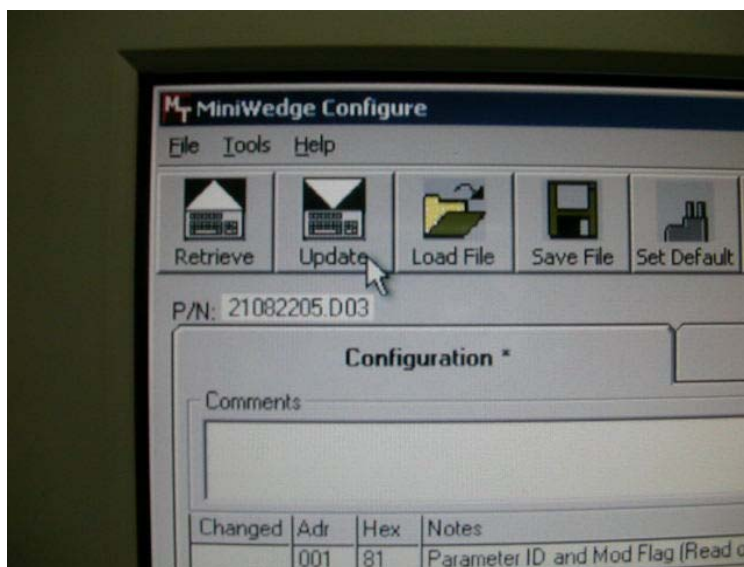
MiniWedge Configure

File Tools Help

Retrieve Update Load File Save File Set Default

P/N: 21082205.D03

Configuration *

Comments

| Changed | Adr | Hex | Notes |
|---|---|---|---|
| | 001 | 81 | Parameter ID and Mod Flag (Read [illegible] |